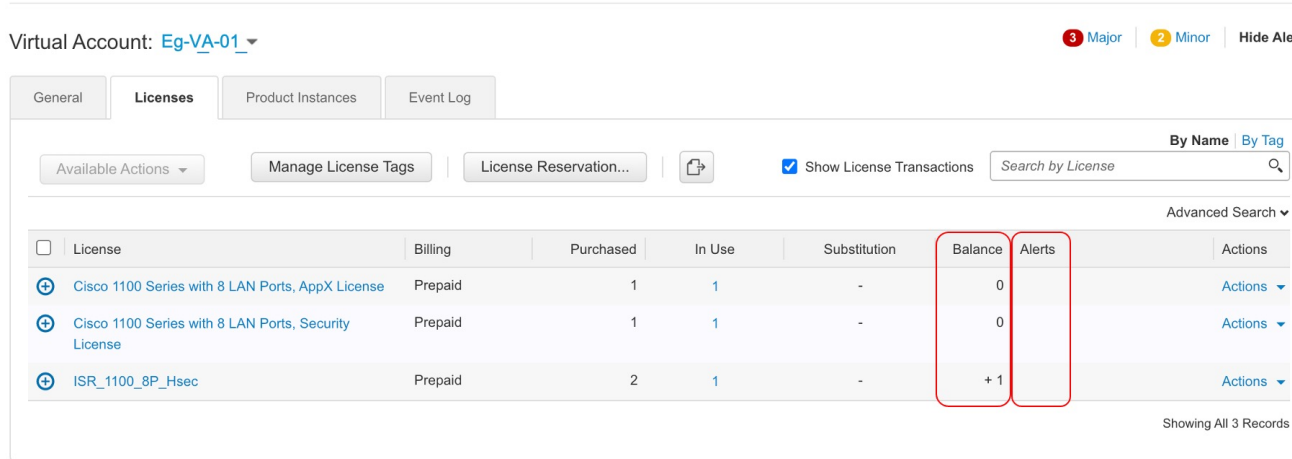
Virtual Account: Eg-VA-01

3 Major | 2 Minor | Hide Ale

General | Licenses | Product Instances | Event Log

By Name | By Tag

Available Actions | Manage License Tags | License Reservation... | Show License Transactions | Search by License

Advanced Search

| License | Billing | Purchased | In Use | Substitution | Balance | Alerts | Actions |
|---|---|---|---|---|---|---|---|
| Cisco 1100 Series with 8 LAN Ports, AppX License | Prepaid | 1 | 1 | - | 0 | | Actions |
| Cisco 1100 Series with 8 LAN Ports, Security License | Prepaid | 1 | 1 | - | 0 | | Actions |
| ISR_1100_8P_Hsec | Prepaid | 2 | 1 | - | + 1 | | Actions |

Showing All 3 Records